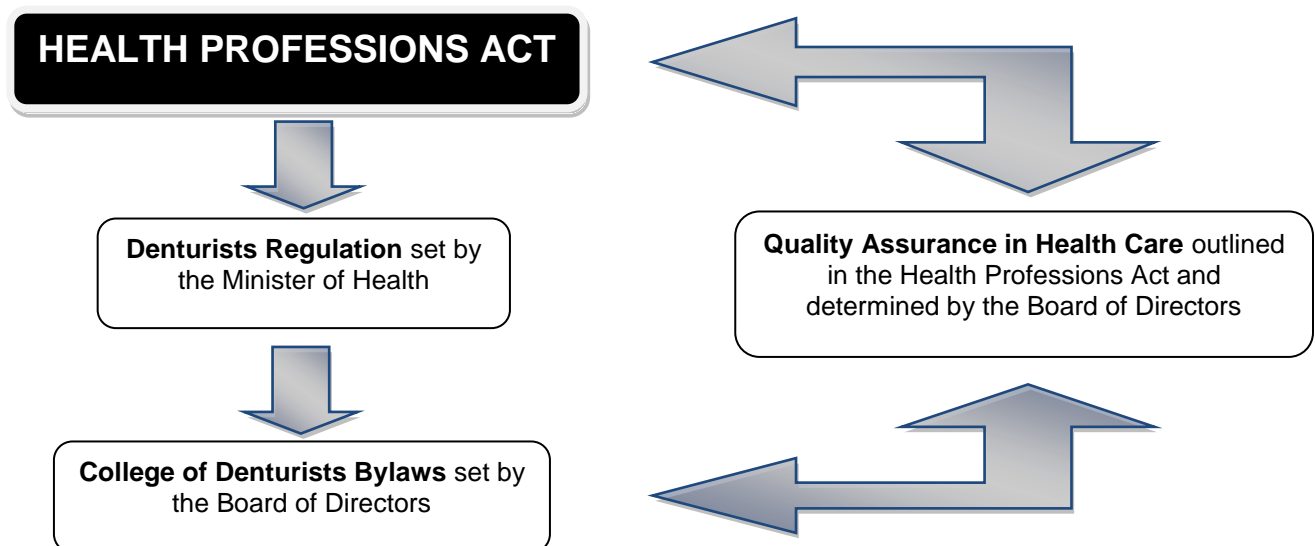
HEALTH PROFESSIONS ACT

Denturists Regulation set by the Minister of Health

Quality Assurance in Health Care outlined in the Health Professions Act and determined by the Board of Directors

College of Denturists Bylaws set by the Board of Directors